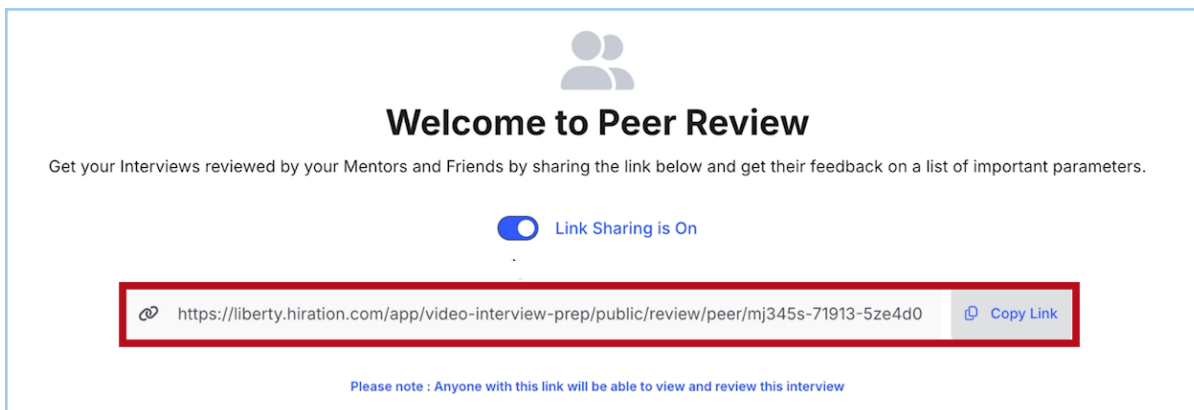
Welcome to Peer Review

Get your Interviews reviewed by your Mentors and Friends by sharing the link below and get their feedback on a list of important parameters.

Link Sharing is On

https://liberty.hiration.com/app/video-interview-prep/public/review/peer/mj345s-71913-5ze4d0

Copy Link

Please note : Anyone with this link will be able to view and review this interview